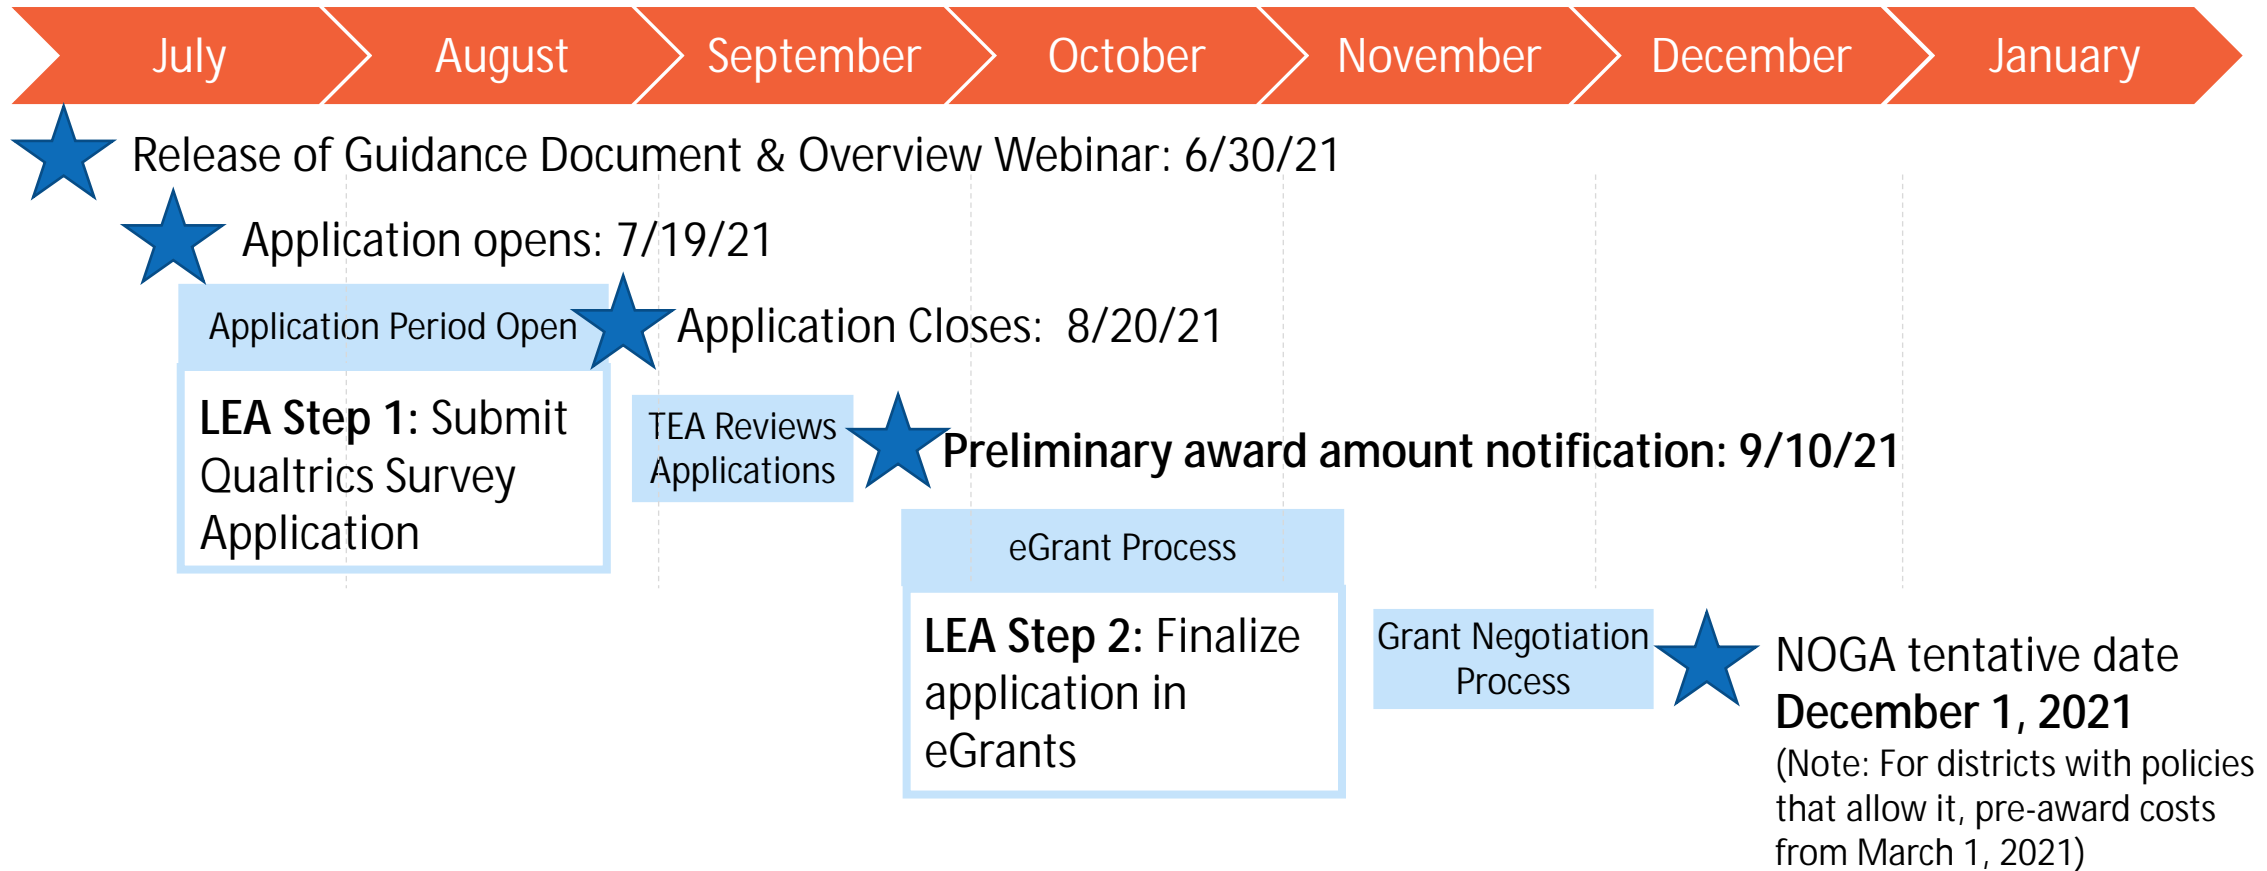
July August September October November December January

Release of Guidance Document & Overview Webinar: 6/30/21

Application opens: 7/19/21

Application Period Open

Application Closes: 8/20/21

LEA Step 1: Submit Qualtrics Survey Application

TEA Reviews Applications

Preliminary award amount notification: 9/10/21

eGrant Process

LEA Step 2: Finalize application in eGrants

Grant Negotiation Process

NOGA tentative date December 1, 2021 (Note: For districts with policies that allow it, pre-award costs from March 1, 2021)